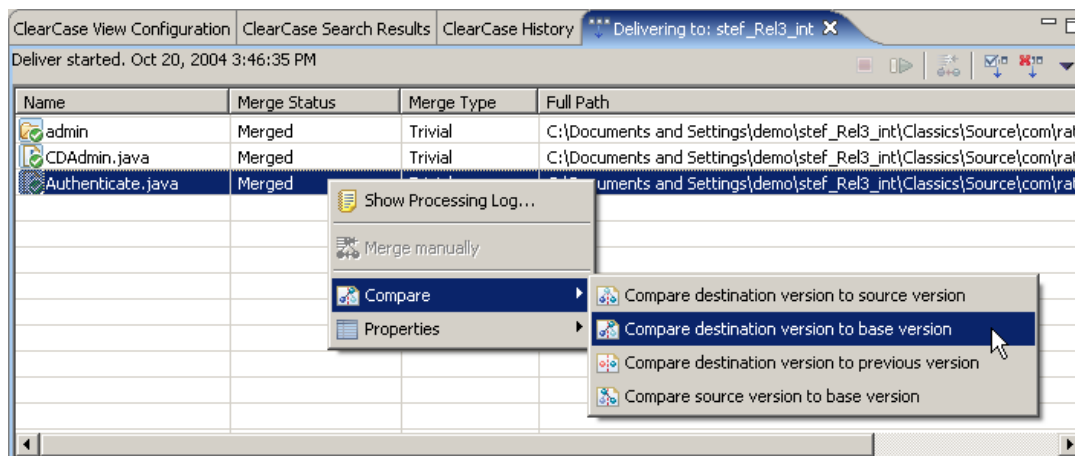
ClearCase View Configuration | ClearCase Search Results | ClearCase History | Delivering to: stef_Rel3_int

Deliver started. Oct 20, 2004 3:46:35 PM

| Name | Merge Status | Merge Type | Full Path |
|---|---|---|---|
| admin | Merged | Trivial | C:\Documents and Settings\demo\stef_Rel3_int\Classics\Source\com\ra |
| CDAdmin.java | Merged | Trivial | C:\Documents and Settings\demo\stef_Rel3_int\Classics\Source\com\ra |
| Authenticate.java | Merged | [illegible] | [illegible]uments and Settings\demo\stef_Rel3_int\Classics\Source\com\ra |

Show Processing Log...
Merge manually
Compare
Properties

Compare destination version to source version
Compare destination version to base version
Compare destination version to previous version
Compare source version to base version